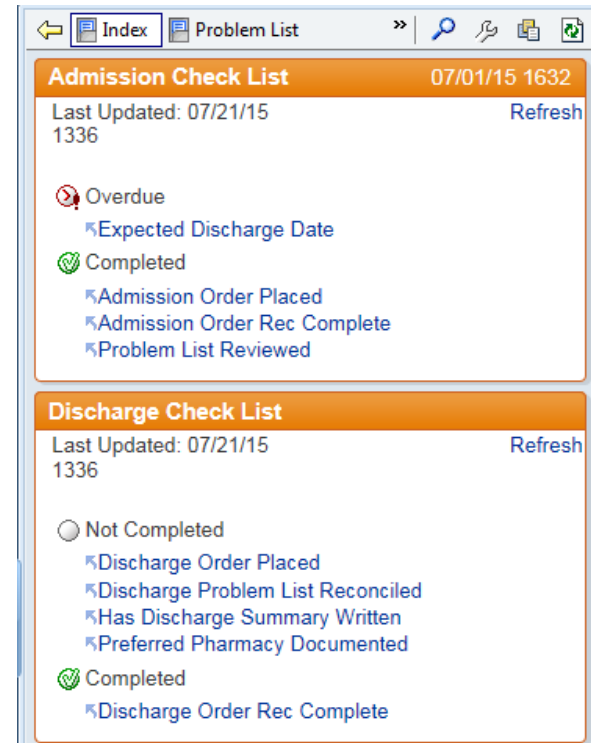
Index Problem List »

Admission Check List 07/01/15 1632

Last Updated: 07/21/15 1336 Refresh

Overdue

Expected Discharge Date

Completed

Admission Order Placed

Admission Order Rec Complete

Problem List Reviewed

Discharge Check List

Last Updated: 07/21/15 1336 Refresh

Not Completed

Discharge Order Placed

Discharge Problem List Reconciled

Has Discharge Summary Written

Preferred Pharmacy Documented

Completed

Discharge Order Rec Complete